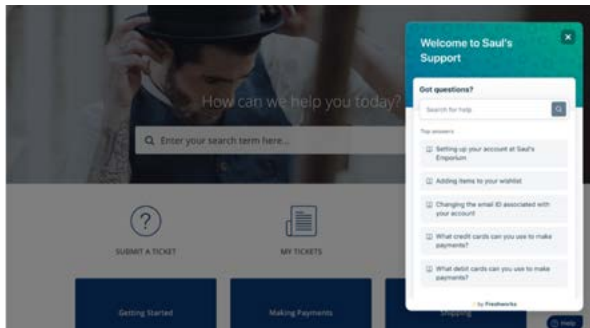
How can we help you today?

Enter your search term here...

SUBMIT A TICKET

MY TICKETS

Getting Started

Making Payments

Shipping

Welcome to Saul's Support

Got questions?

Search for help

Top answers

Setting up your account at Saul's Emporium

Adding items to your wishlist

Changing the email ID associated with your account

What credit cards can you use to make payments?

What debit cards can you use to make payments?

by Freshworks

Help